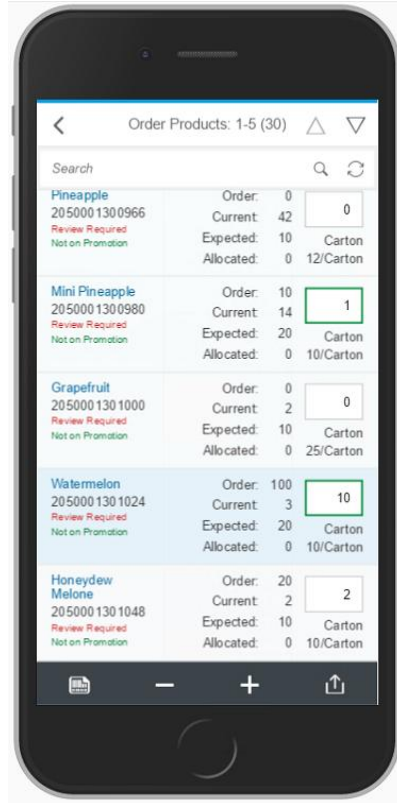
Order Products: 1-5 (30)

Search

Pineapple
2050001300966
Review Required
Not on Promotion
Order: 0
Current: 42
Expected: 10
Allocated: 0
0
Carton
12/Carton

Mini Pineapple
2050001300980
Review Required
Not on Promotion
Order: 10
Current: 14
Expected: 20
Allocated: 0
1
Carton
10/Carton

Grapefruit
2050001301000
Review Required
Not on Promotion
Order: 0
Current: 2
Expected: 10
Allocated: 0
0
Carton
25/Carton

Watermelon
2050001301024
Review Required
Not on Promotion
Order: 100
Current: 3
Expected: 20
Allocated: 0
10
Carton
10/Carton

Honeydew Melone
2050001301048
Review Required
Not on Promotion
Order: 20
Current: 2
Expected: 10
Allocated: 0
2
Carton
10/Carton